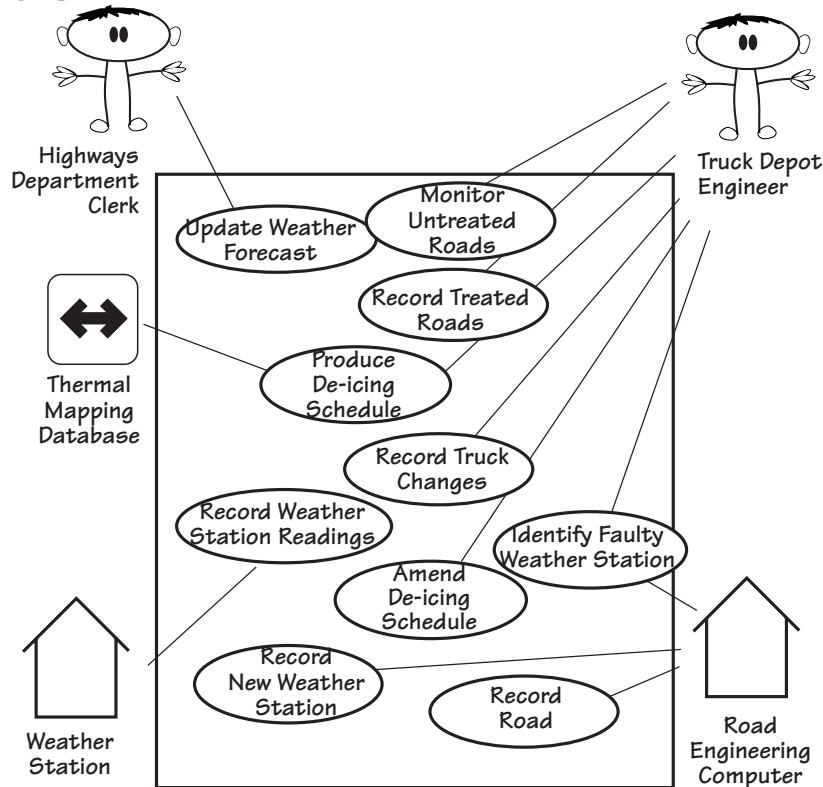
Highways Department Clerk

Truck Depot Engineer

Update Weather Forecast

Monitor Untreated Roads

Record Treated Roads

Thermal Mapping Database

Produce De-icing Schedule

Record Truck Changes

Record Weather Station Readings

Identify Faulty Weather Station

Amend De-icing Schedule

Record New Weather Station

Record Road

Weather Station

Road Engineering Computer